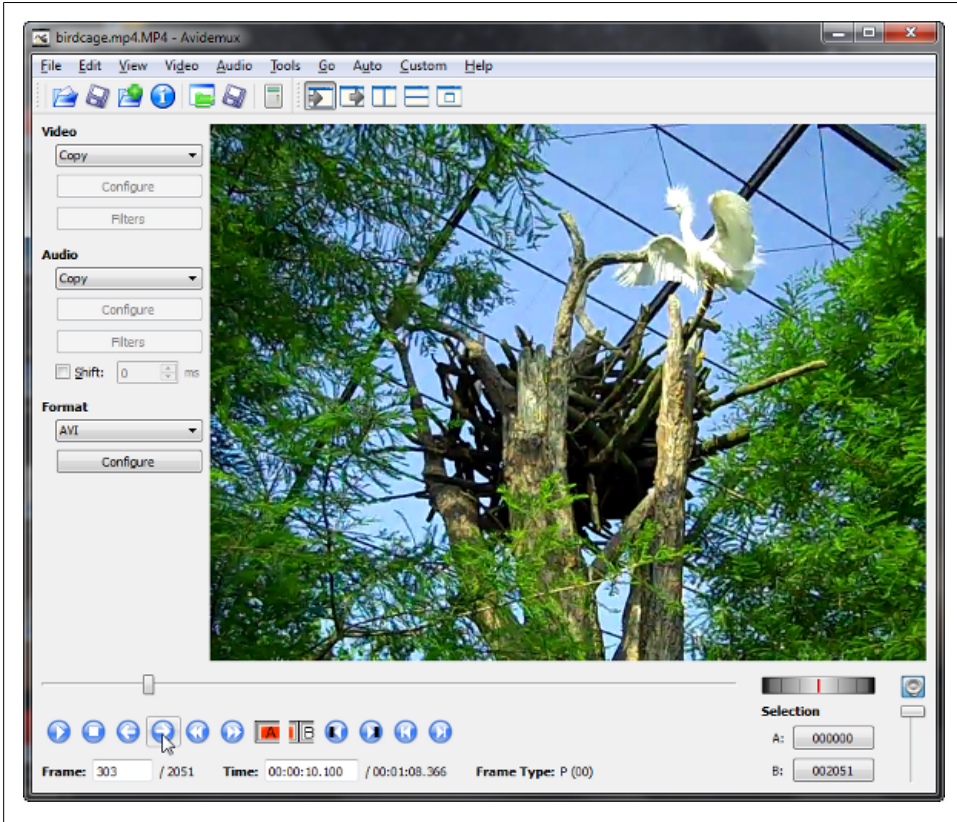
birdcage.mp4.MP4 - Avidemux

File Edit View Video Audio Tools Go Auto Custom Help

Video
Copy
Configure
Filters

Audio
Copy
Configure
Filters
Shift: 0 ms

Format
AVI
Configure

A B

Selection
A: 000000
B: 002051

Frame: 303 / 2051 Time: 00:00:10.100 / 00:01:08.366 Frame Type: P (00)